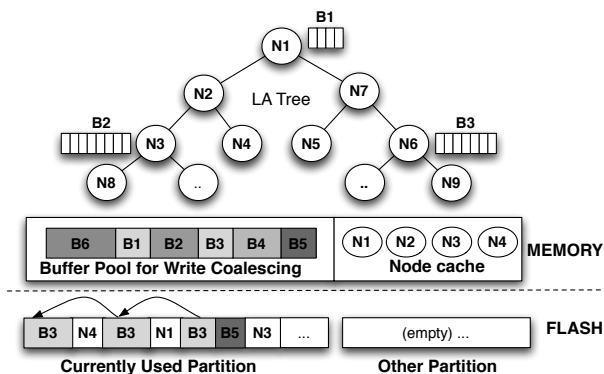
B1
N1
N2
LA Tree
N7
B2
B3
N3
N4
N5
N6
N8
..
..
N9

| B6 | B1 | B2 | B3 | B4 | B5 |
|---|---|---|---|---|---|

Buffer Pool for Write Coalescing

N1 N2 N3 N4
Node cache

MEMORY

| B3 | N4 | B3 | N1 | B3 | B5 | N3 | ... |
|---|---|---|---|---|---|---|---|

(empty) ...

FLASH

Currently Used Partition

Other Partition